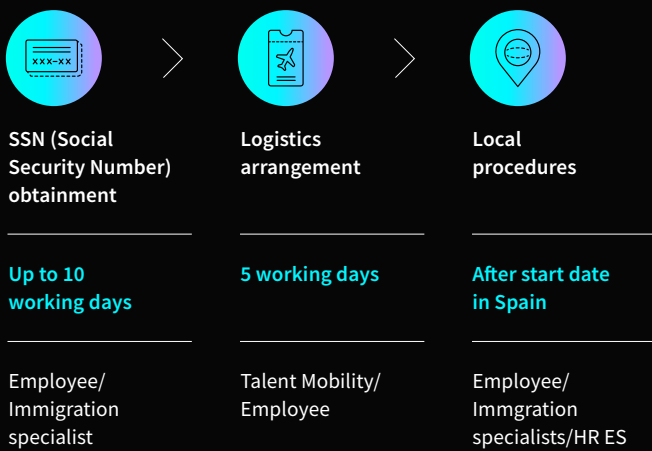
XXX–XX

SSN (Social Security Number) obtainment

Up to 10 working days

Employee/ Immigration specialist

Logistics arrangement

5 working days

Talent Mobility/ Employee

Local procedures

After start date in Spain

Employee/ Immgration specialists/HR ES